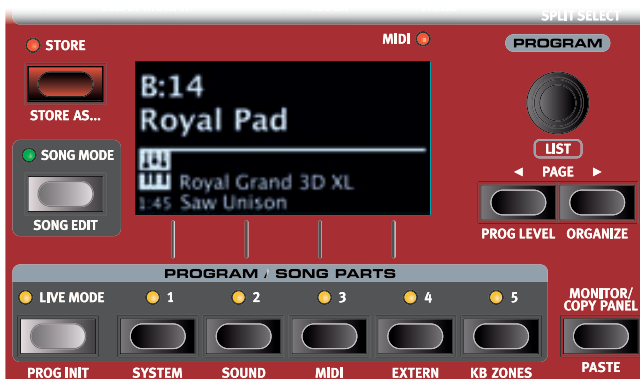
SPLIT SELECT

STORE

STORE AS...

MIDI

PROGRAM

B:14
Royal Pad

Royal Grand 3D XL
1:45 Saw Unison

SONG MODE

SONG EDIT

LIST

◄ PAGE ►

PROG LEVEL

ORGANIZE

PROGRAM / SONG PARTS

LIVE MODE

1

2

3

4

5

MONITOR/ COPY PANEL

PROG INIT

SYSTEM

SOUND

MIDI

EXTERN

KB ZONES

PASTE